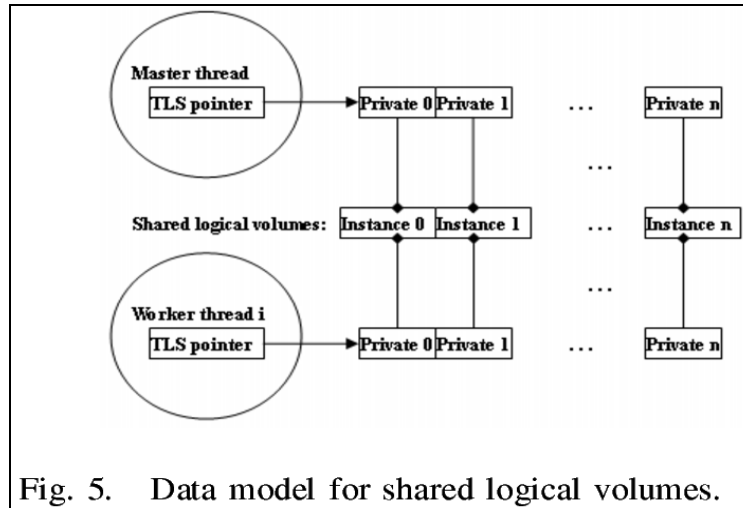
Master thread
TLS pointer
Private 0 Private 1 ... Private n
...
Shared logical volumes: Instance 0 Instance 1 ... Instance n
...
Worker thread i
TLS pointer
Private 0 Private 1 ... Private n

Fig. 5. Data model for shared logical volumes.